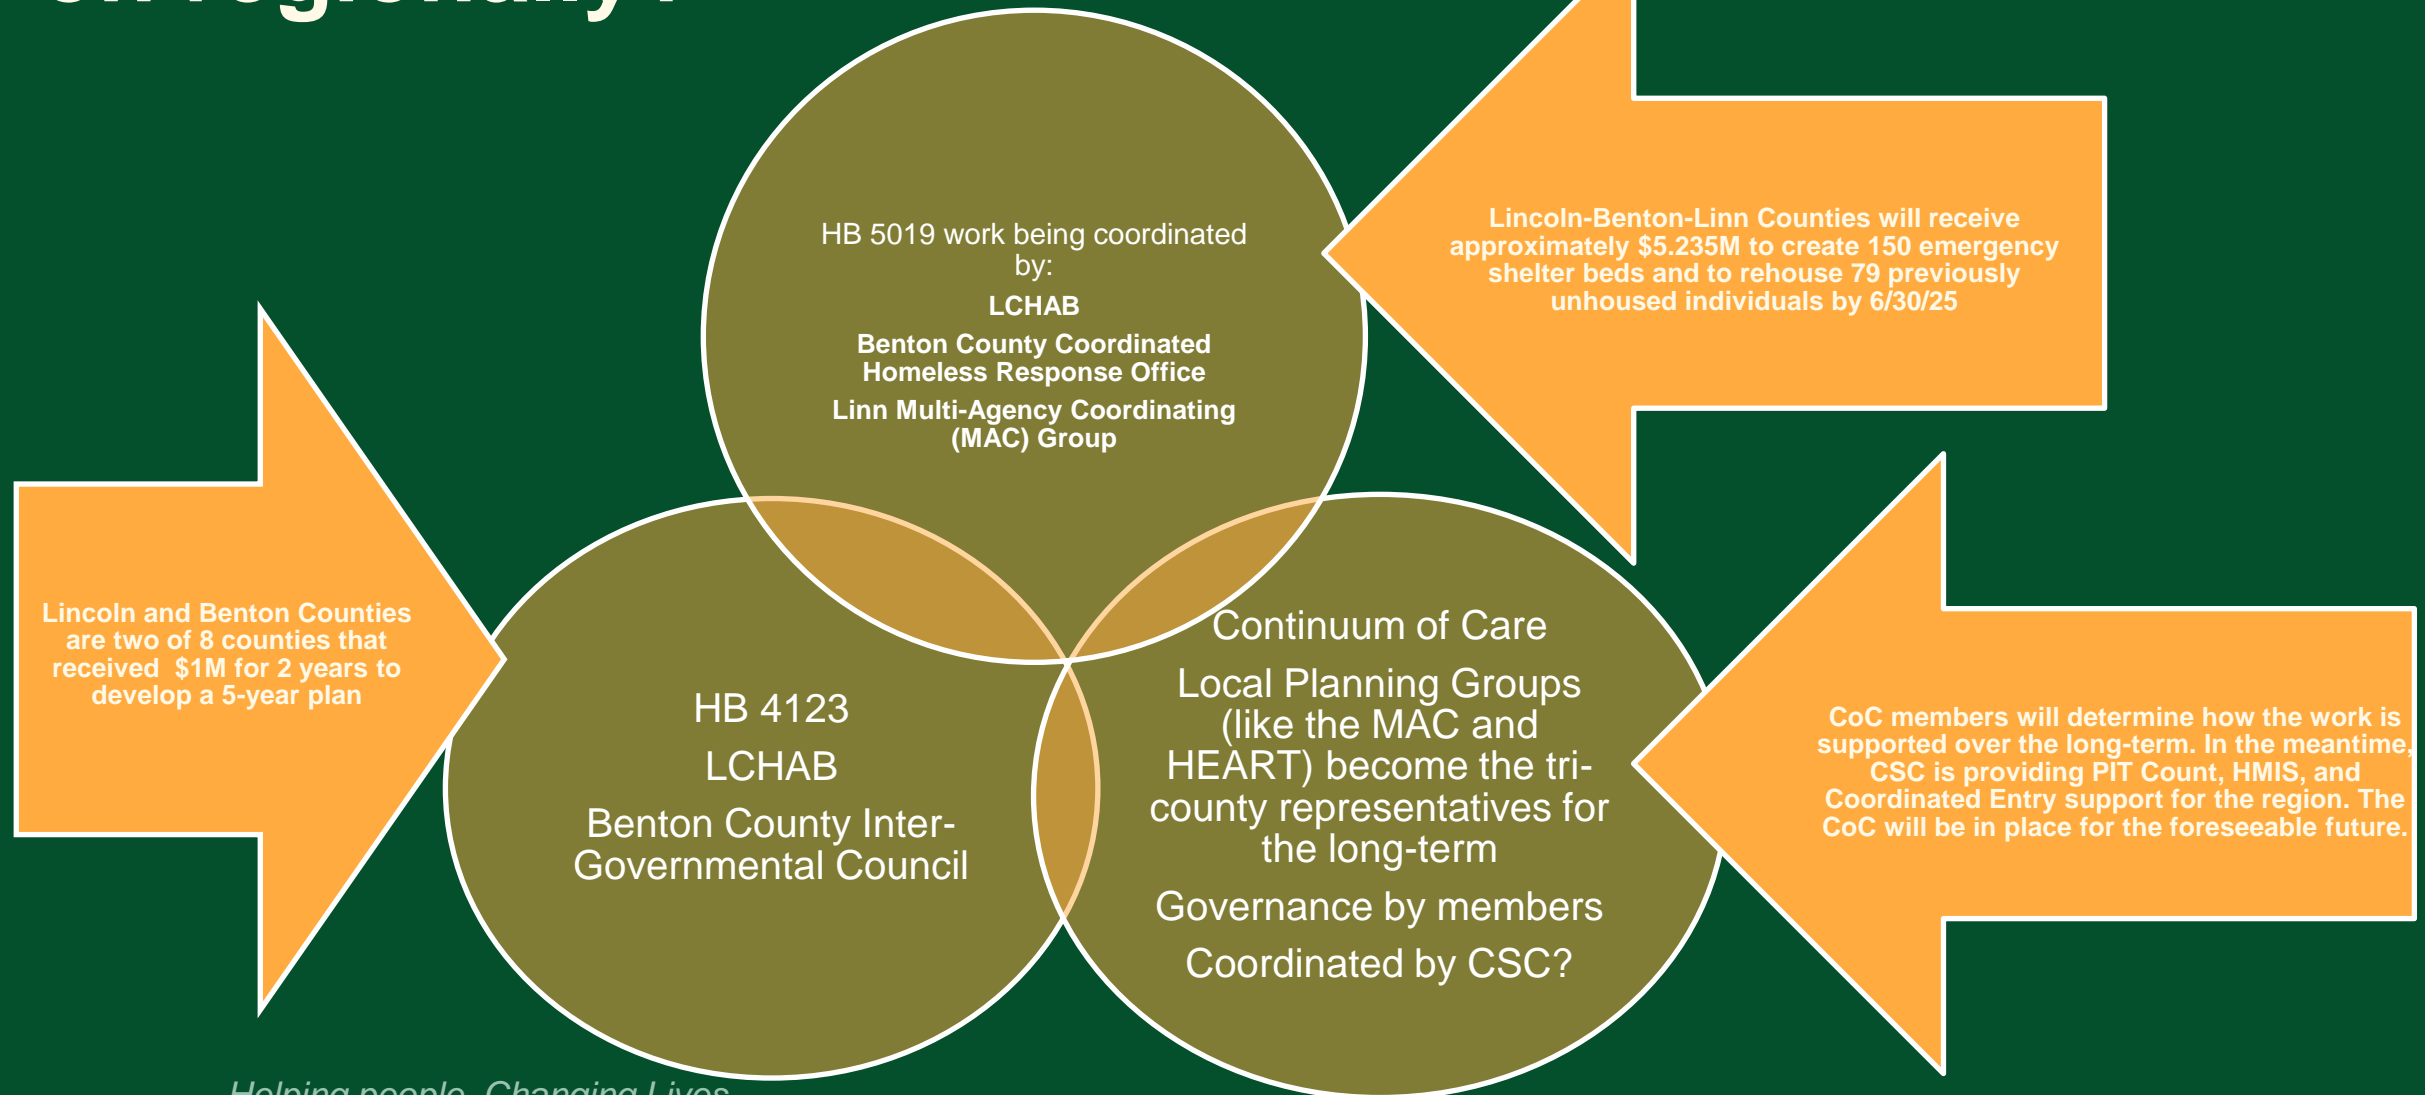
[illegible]

HB 5019 work being coordinated by:

LCHAB

Benton County Coordinated Homeless Response Office

Linn Multi-Agency Coordinating (MAC) Group

Lincoln-Benton-Linn Counties will receive approximately $5.235M to create 150 emergency shelter beds and to rehouse 79 previously unhoused individuals by 6/30/25

Lincoln and Benton Counties are two of 8 counties that received $1M for 2 years to develop a 5-year plan

HB 4123

LCHAB

Benton County Inter-Governmental Council

Continuum of Care

Local Planning Groups (like the MAC and HEART) become the tri-county representatives for the long-term

Governance by members

Coordinated by CSC?

CoC members will determine how the work is supported over the long-term. In the meantime, CSC is providing PIT Count, HMIS, and Coordinated Entry support for the region. The CoC will be in place for the foreseeable future.

Helping people. Changing Lives.